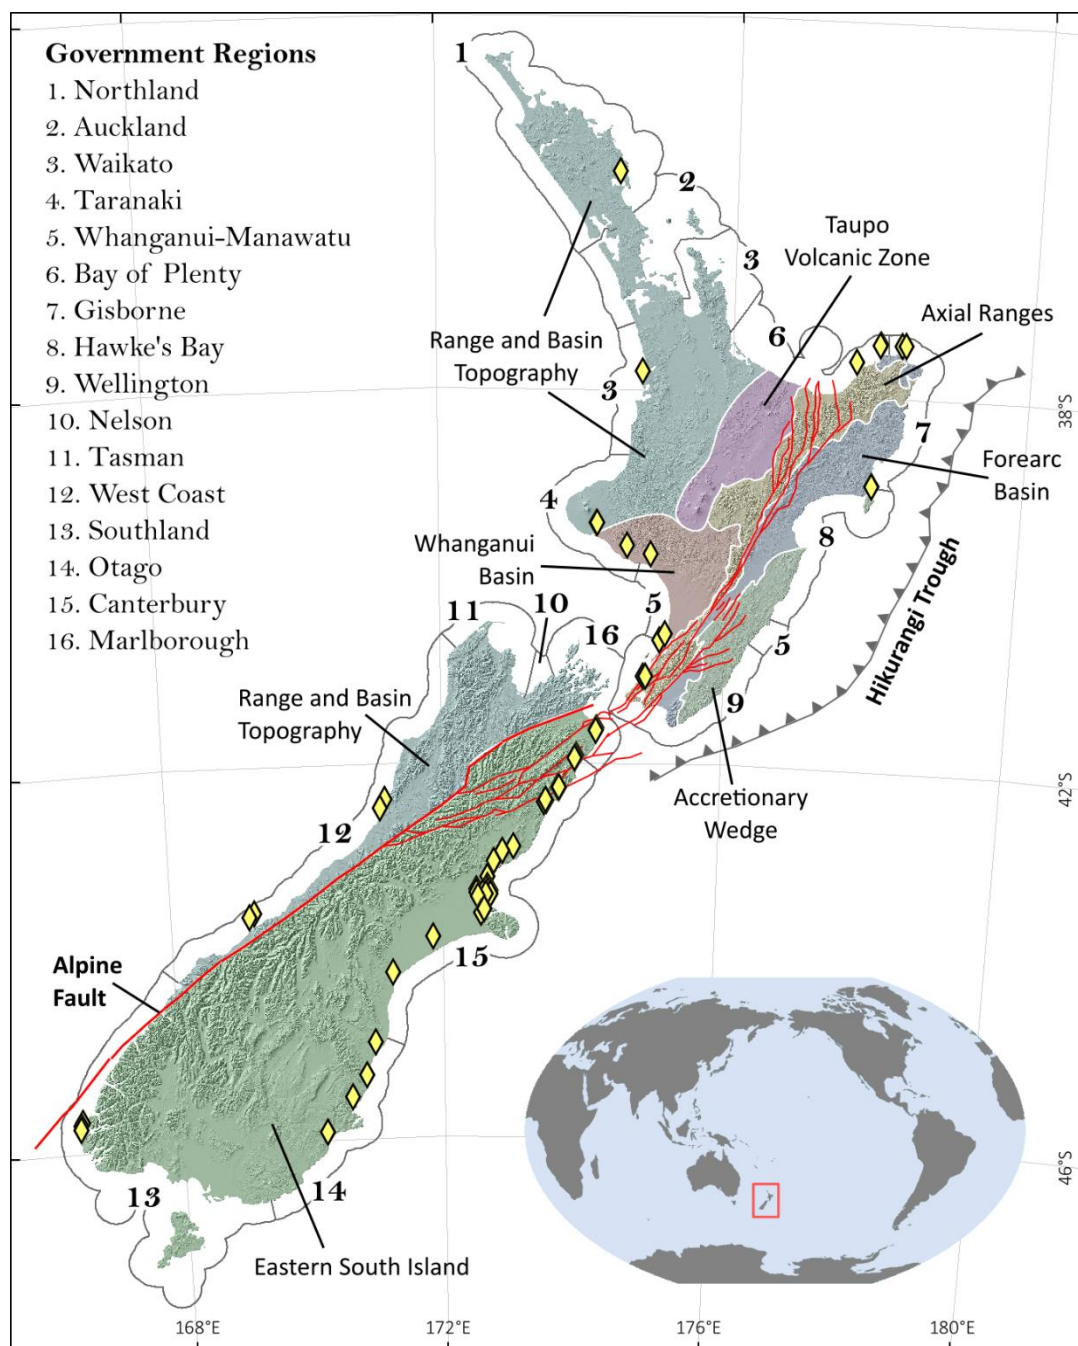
Government Regions
1. Northland
2. Auckland
3. Waikato
4. Taranaki
5. Whanganui-Manawatu
6. Bay of Plenty
7. Gisborne
8. Hawke's Bay
9. Wellington
10. Nelson
11. Tasman
12. West Coast
13. Southland
14. Otago
15. Canterbury
16. Marlborough

1
2
3
Taupo Volcanic Zone
Axial Ranges
6
Range and Basin Topography
3
38°S
7
Forearc Basin
4
8
Whanganui Basin
Hikurangi Trough
5
10
11
16
5
Range and Basin Topography
9
42°S
Accretionary Wedge
12
15
Alpine Fault
13
14
Eastern South Island
46°S
168°E
172°E
176°E
180°E